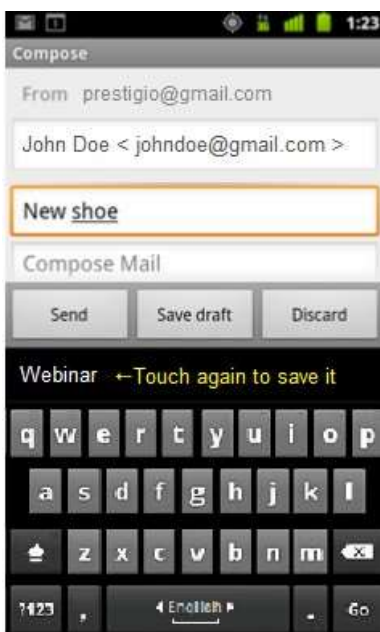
1:23

Compose

From prestigio@gmail.com

John Doe < johndoe@gmail.com >

New shoe

Compose Mail

Send

Save draft

Discard

Webinar ←Touch again to save it

q w e r t y u i o p

a s d f g h j k l

z x c v b n m

?123 , ◂ English ▸ . Go